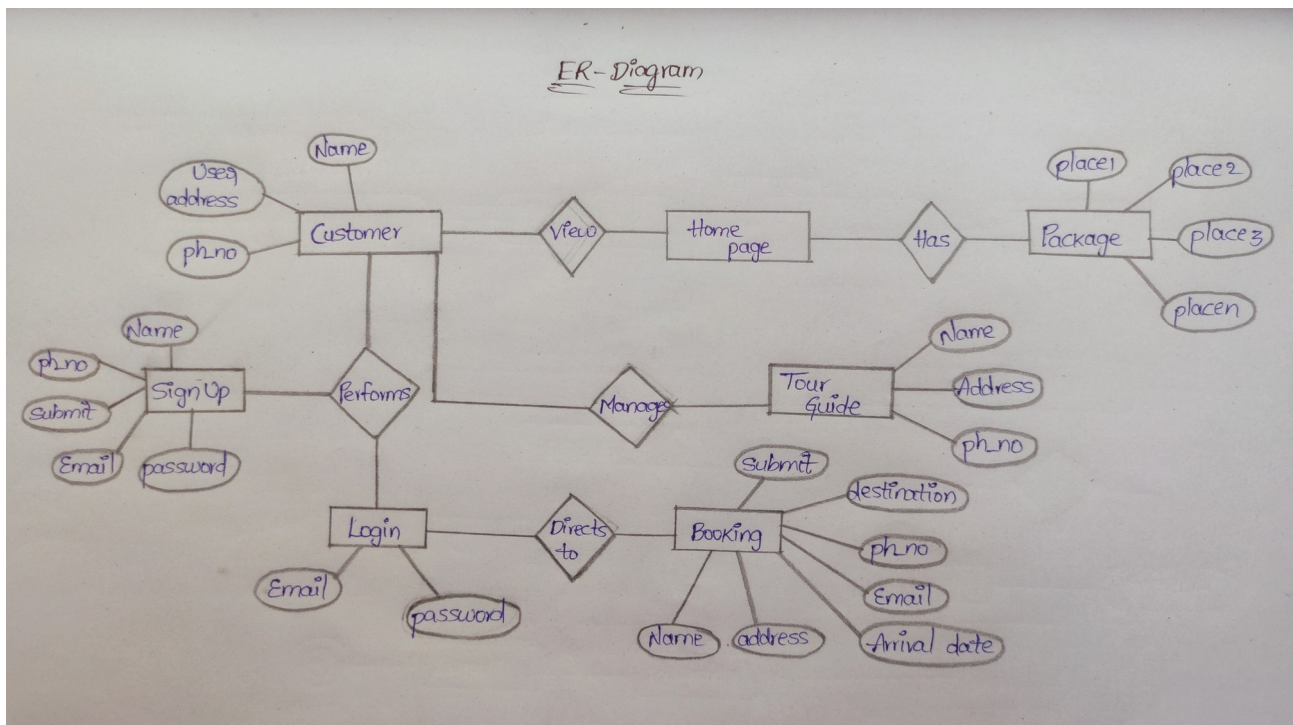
ER-Diagram

Name
Useq address
ph_no
Customer
View
Home page
Has
Package
place1
place2
place3
placen

Name
ph_no
Sign Up
submit
Email
password
Performs
Manages
Tour Guide
Name
Address
ph_no

Login
Email
password
Directs to
Booking
submit
destination
ph_no
Email
Arrival date
Name
address